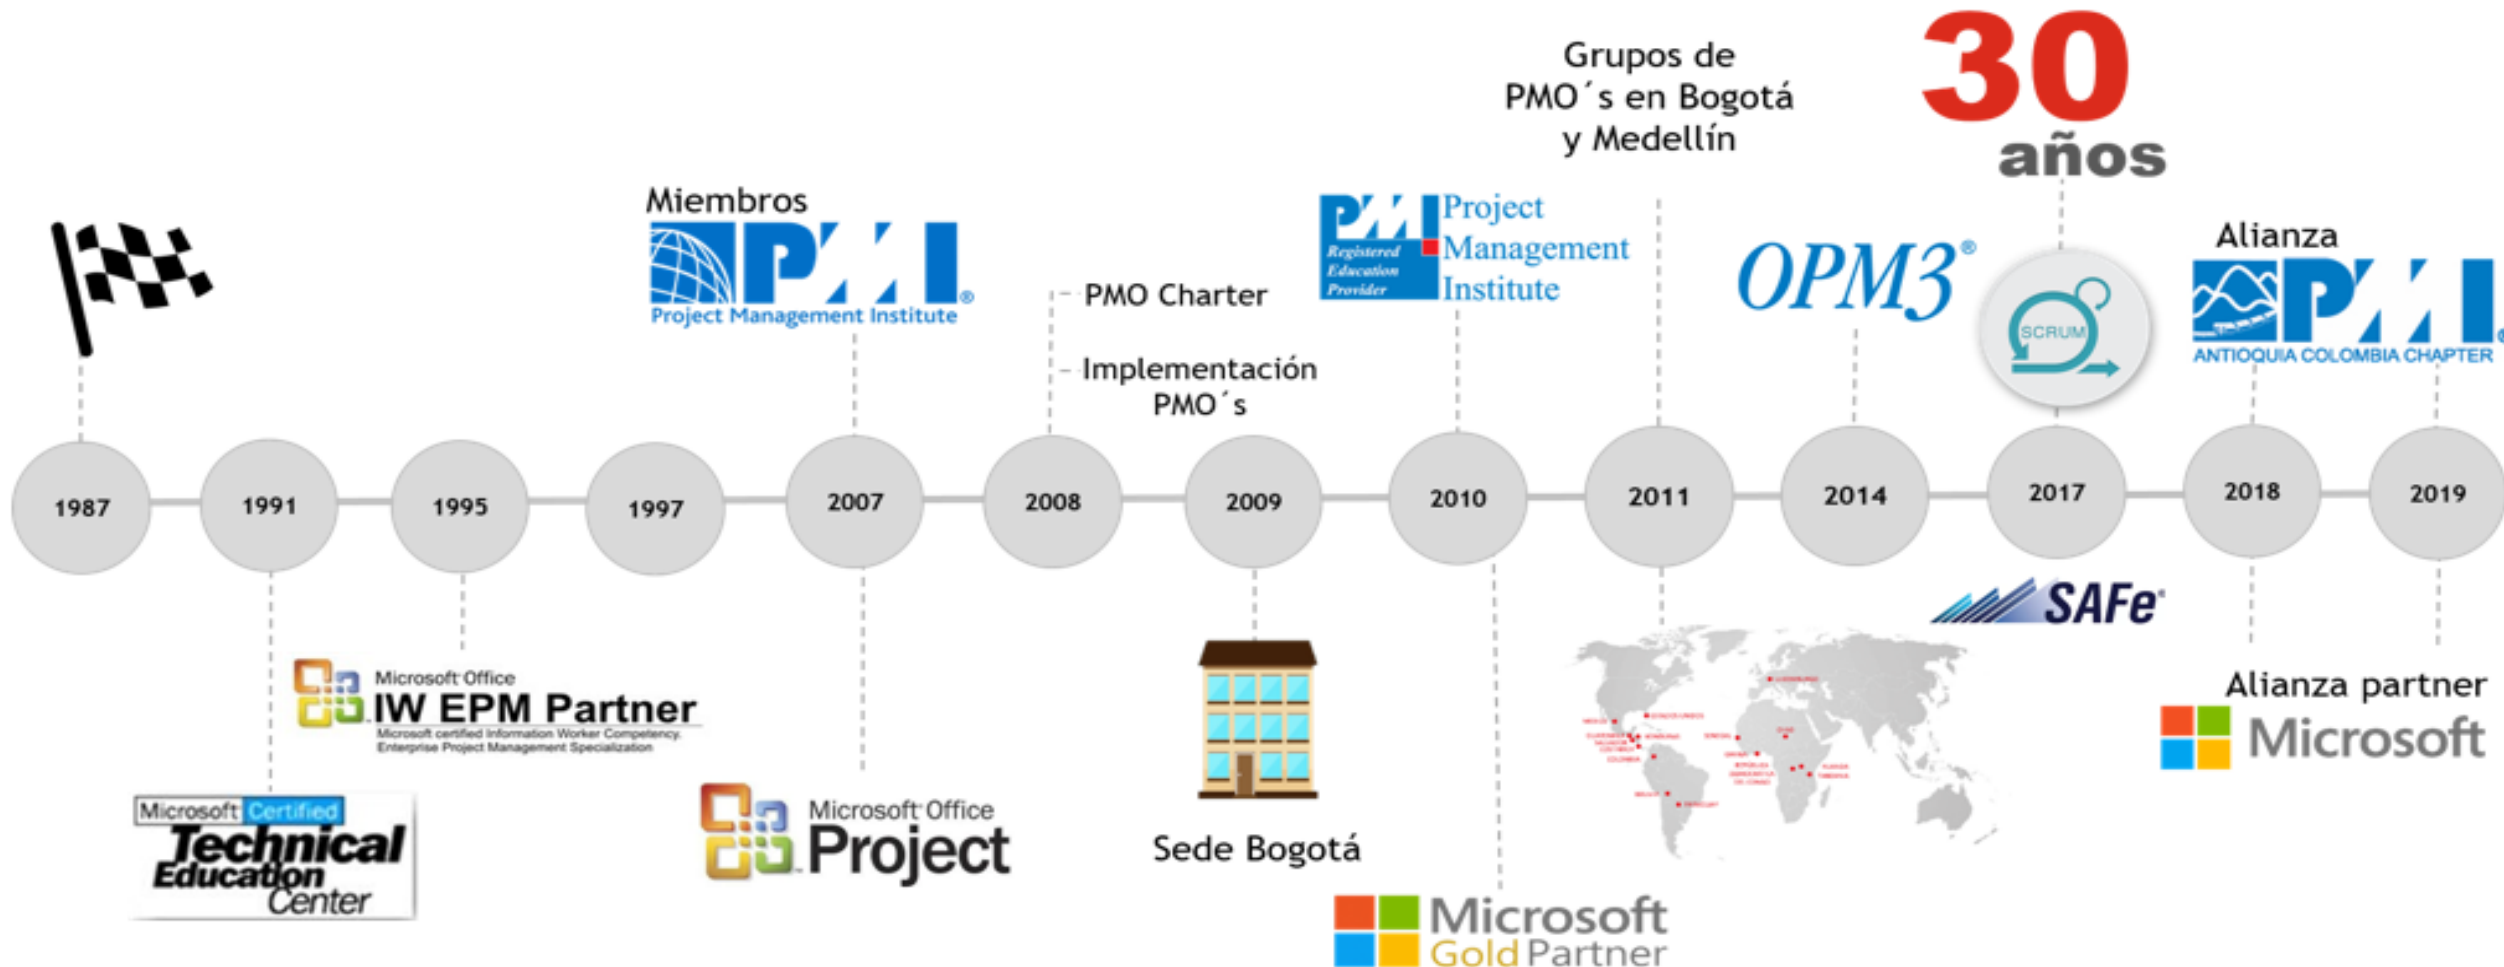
30 años

Grupos de PMO´s en Bogotá y Medellín

Miembros PMI Project Management Institute

- PMO Charter

- Implementación PMO´s

PMI Registered Education Provider Project Management Institute

OPM3®

SCRUM

Alianza PMI ANTIOQUIA COLOMBIA CHAPTER

1987

1991

1995

1997

2007

2008

2009

2010

2011

2014

2017

2018

2019

SAFe®

Microsoft Office IW EPM Partner
Microsoft certified Information Worker Competency, Enterprise Project Management Specialization

Microsoft Certified Technical Education Center

Microsoft Office Project

Sede Bogotá

Microsoft Gold Partner

Alianza partner Microsoft